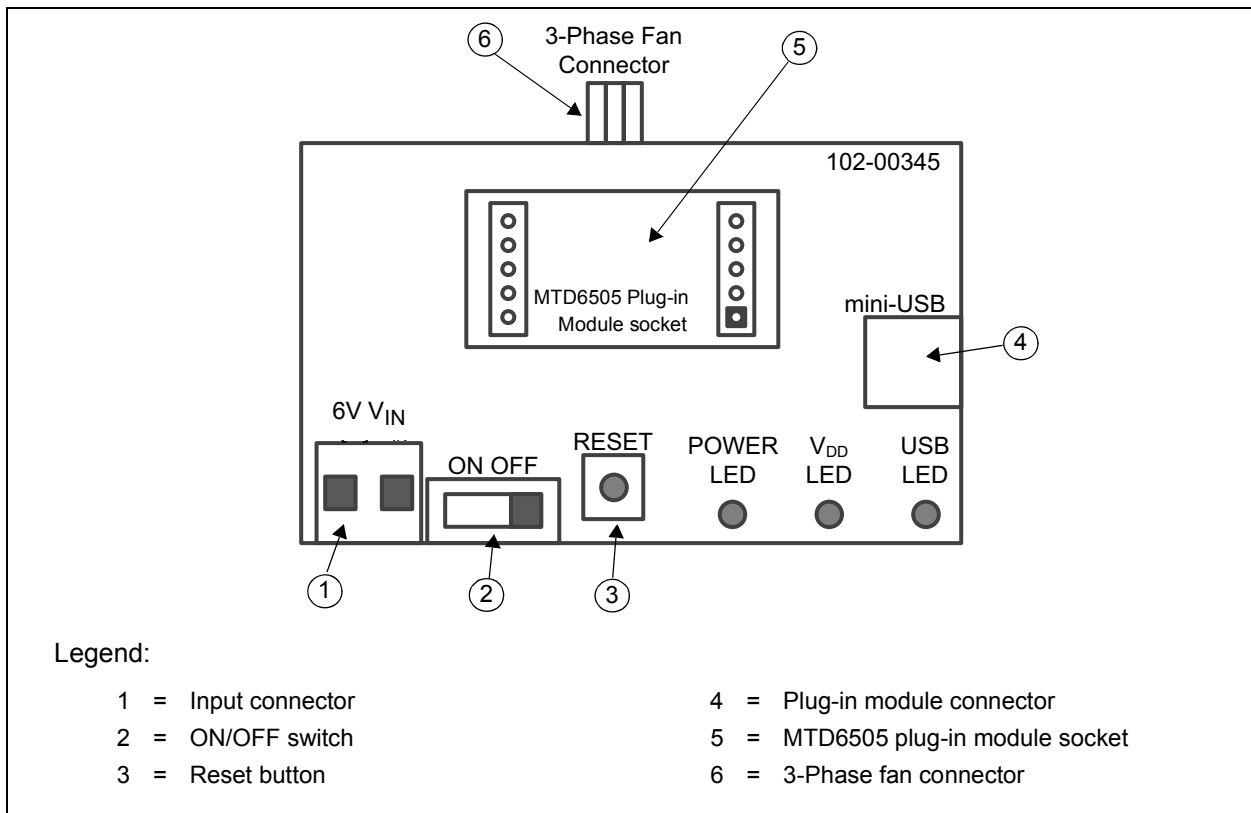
6

3-Phase Fan Connector

5

102-00345

MTD6505 Plug-in Module socket

mini-USB

4

6V $V_{IN}$

RESET

POWER LED

$V_{DD}$ LED

USB LED

ON OFF

1

2

3

Legend:

1 = Input connector

2 = ON/OFF switch

3 = Reset button

4 = Plug-in module connector

5 = MTD6505 plug-in module socket

6 = 3-Phase fan connector